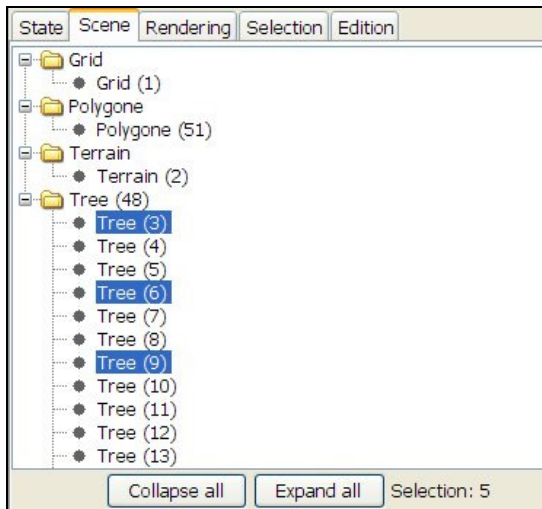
State Scene Rendering Selection Edition

Grid
Grid (1)
Polygone
Polygone (51)
Terrain
Terrain (2)
Tree (48)
Tree (3)
Tree (4)
Tree (5)
Tree (6)
Tree (7)
Tree (8)
Tree (9)
Tree (10)
Tree (11)
Tree (12)
Tree (13)

Collapse all Expand all Selection: 5